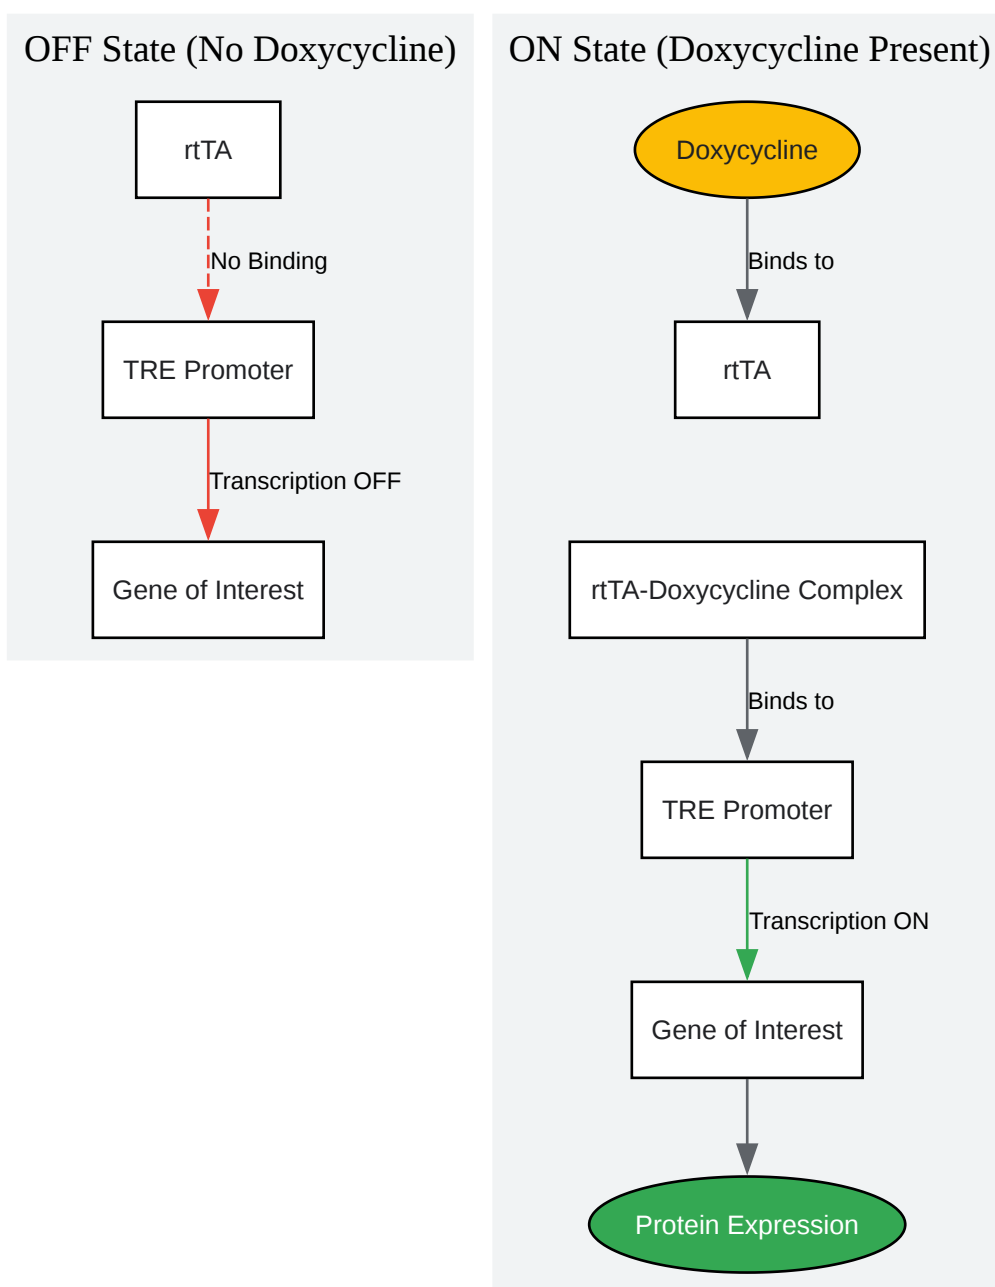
OFF State (No Doxycycline)

rtTA

No Binding

TRE Promoter

Transcription OFF

Gene of Interest

ON State (Doxycycline Present)

Doxycycline

Binds to

rtTA

rtTA-Doxycycline Complex

Binds to

TRE Promoter

Transcription ON

Gene of Interest

Protein Expression